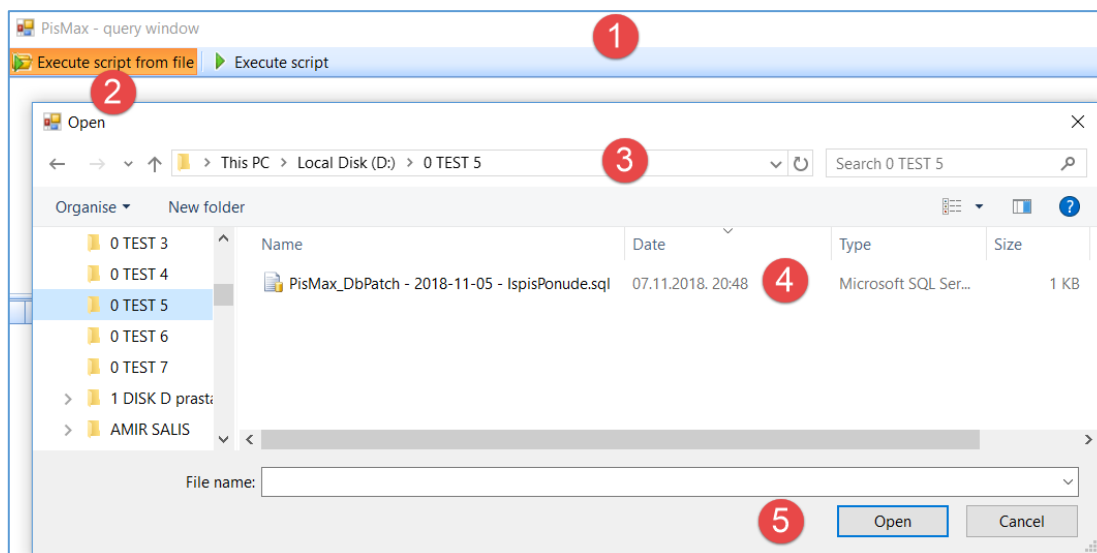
PisMax - query window

1

Execute script from file | Execute script

2

Open

This PC > Local Disk (D:) > 0 TEST 5

3

Search 0 TEST 5

Organise ▾ New folder

0 TEST 3
0 TEST 4
0 TEST 5
0 TEST 6
0 TEST 7
1 DISK D prasta
AMIR SALIS

| Name | Date | Type | Size |
|---|---|---|---|
| PisMax_DbPatch - 2018-11-05 - IspisPonude.sql | 07.11.2018. 20:48 | Microsoft SQL Ser... | 1 KB |

4

File name:

5

Open Cancel